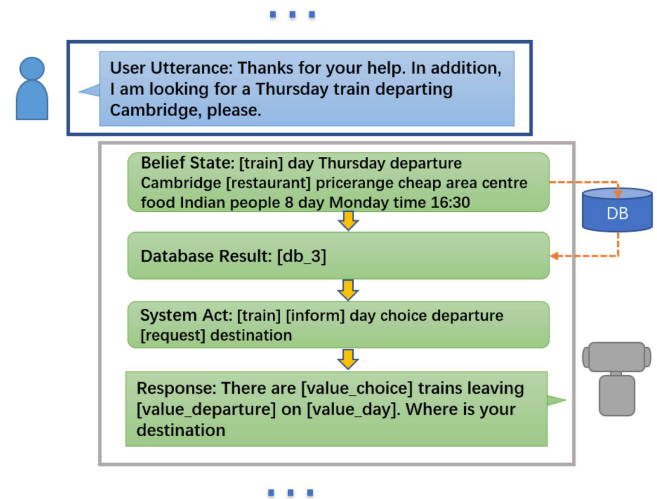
User Utterance: Thanks for your help. In addition, I am looking for a Thursday train departing Cambridge, please.

Belief State: [train] day Thursday departure Cambridge [restaurant] pricerange cheap area centre food Indian people 8 day Monday time 16:30

DB

Database Result: [db_3]

System Act: [train] [inform] day choice departure [request] destination

Response: There are [value_choice] trains leaving [value_departure] on [value_day]. Where is your destination